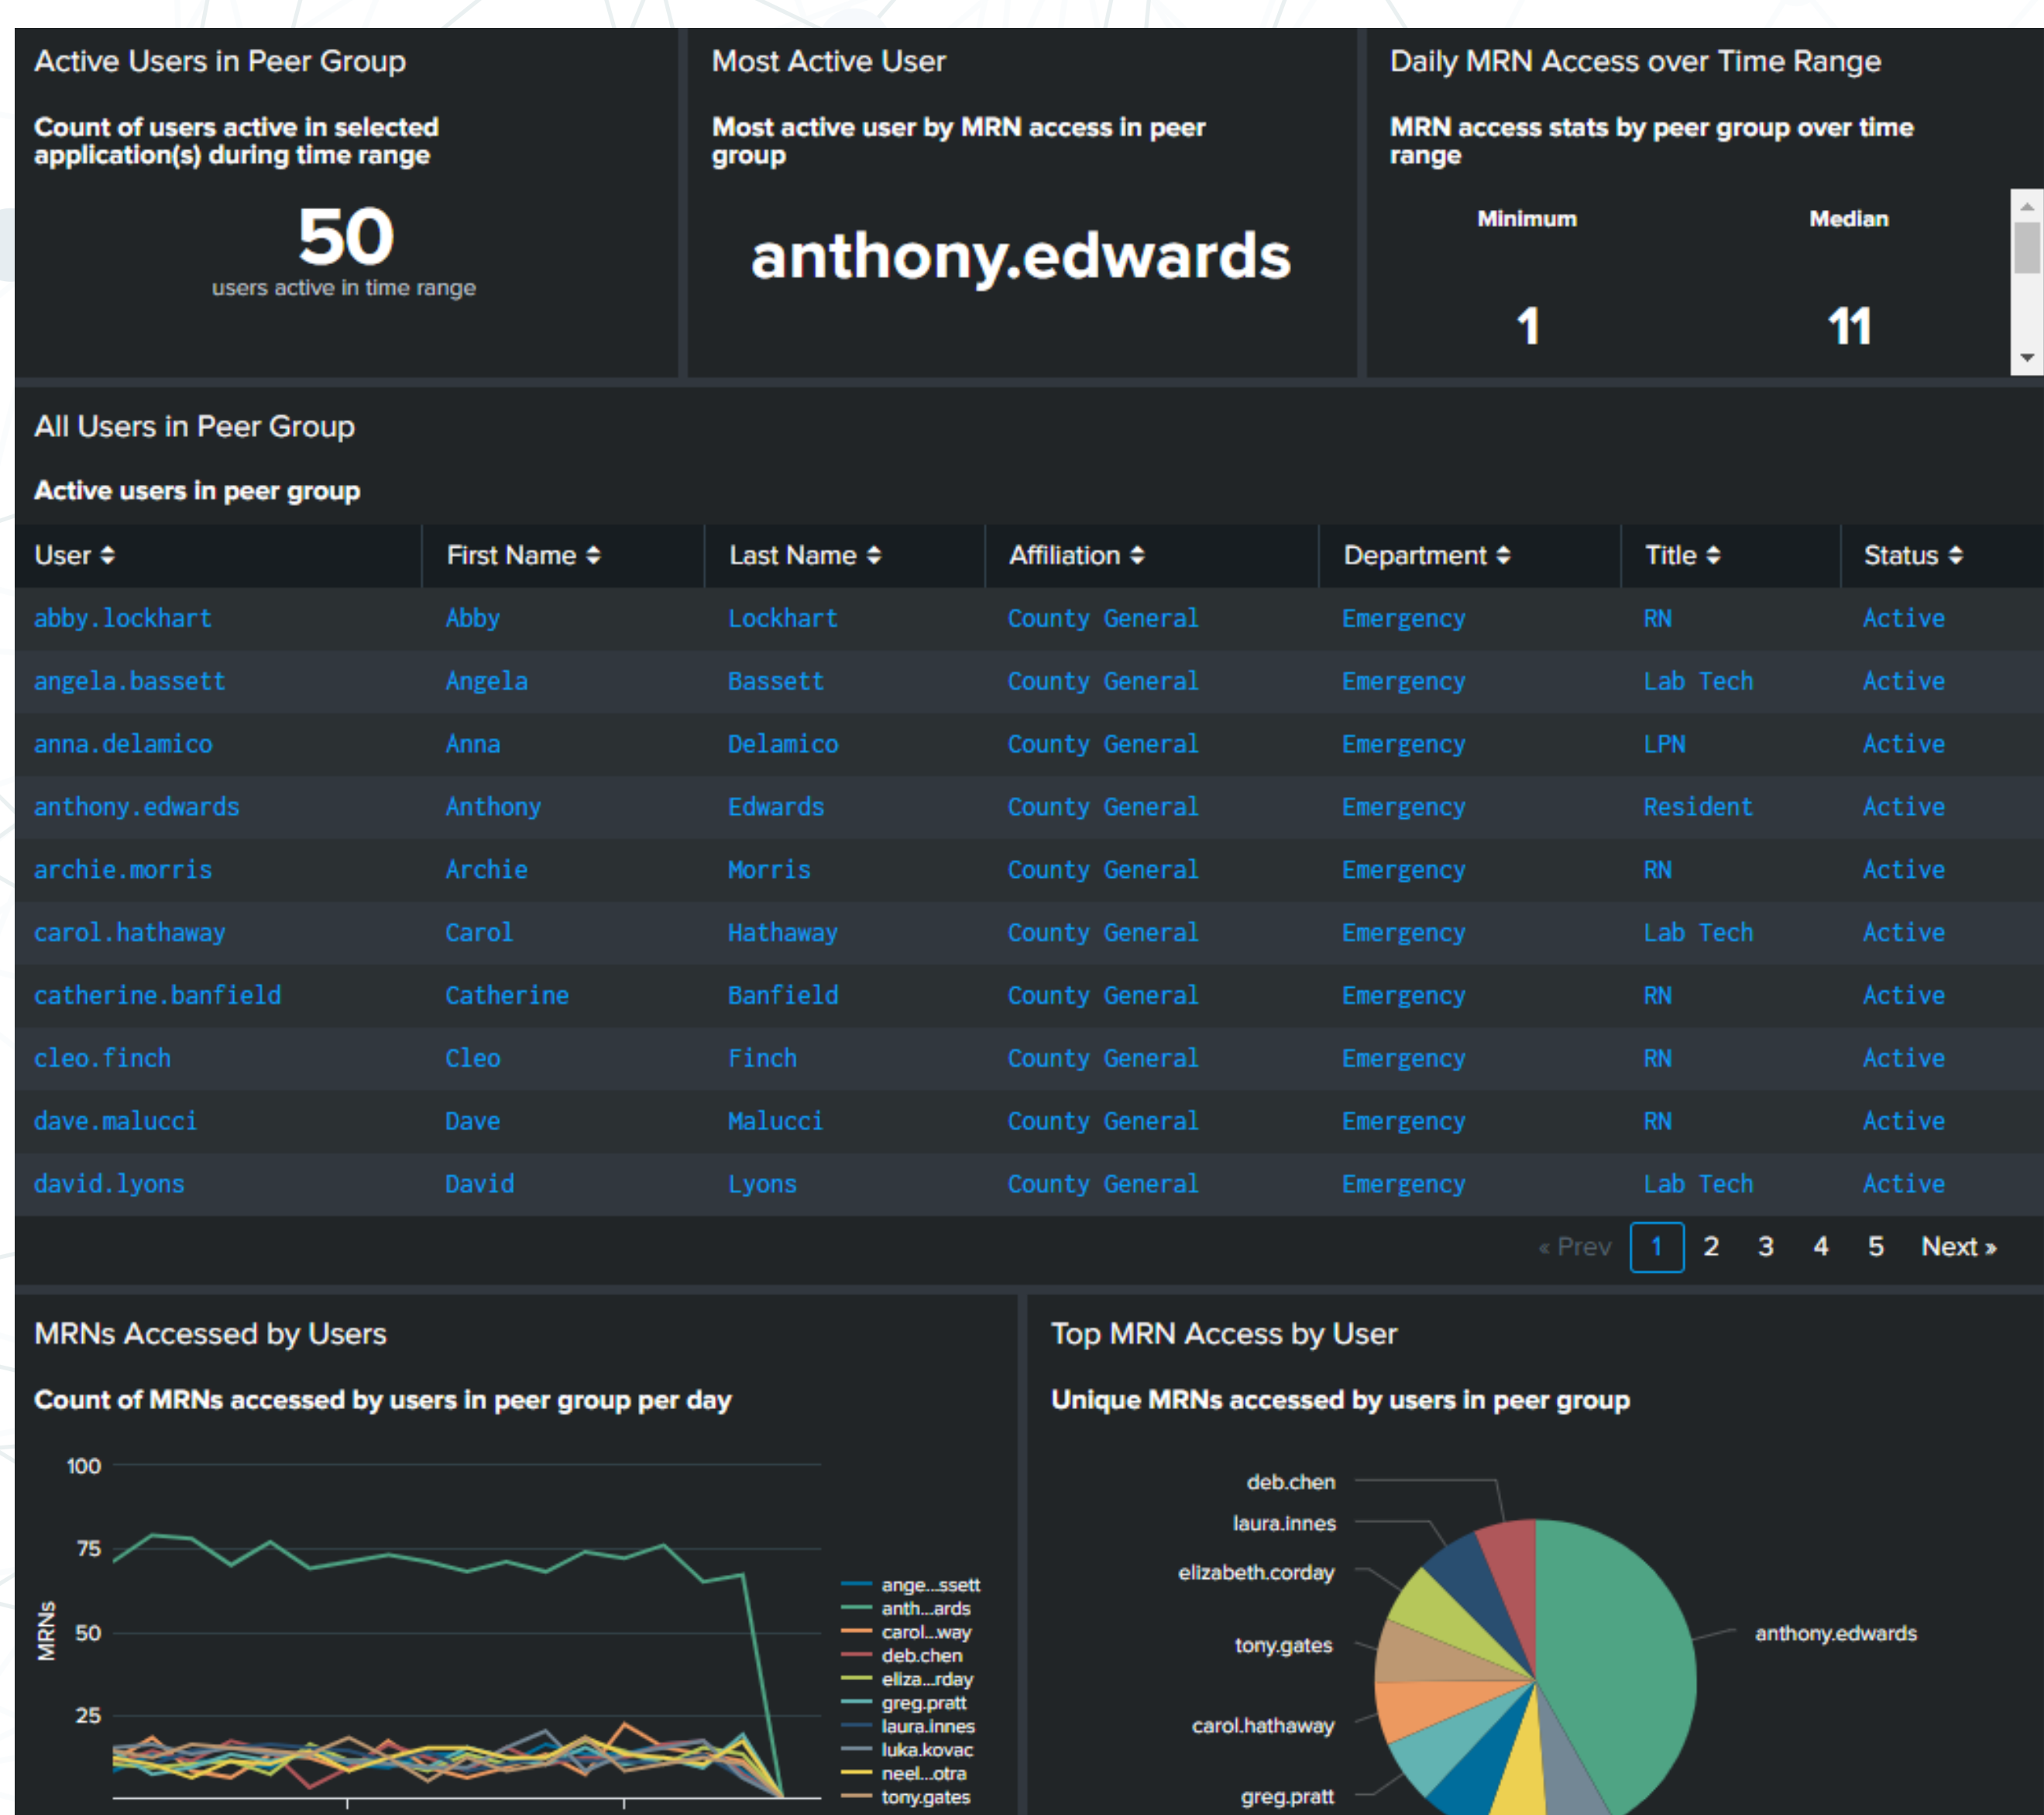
Active Users in Peer Group

Count of users active in selected application(s) during time range

50
users active in time range

Most Active User

Most active user by MRN access in peer group

anthony.edwards

Daily MRN Access over Time Range

MRN access stats by peer group over time range

Minimum
1

Median
11

All Users in Peer Group

Active users in peer group

| User | First Name | Last Name | Affiliation | Department | Title | Status |
|---|---|---|---|---|---|---|
| abby.lockhart | Abby | Lockhart | County General | Emergency | RN | Active |
| angela.bassett | Angela | Bassett | County General | Emergency | Lab Tech | Active |
| anna.delamico | Anna | Delamico | County General | Emergency | LPN | Active |
| anthony.edwards | Anthony | Edwards | County General | Emergency | Resident | Active |
| archie.morris | Archie | Morris | County General | Emergency | RN | Active |
| carol.hathaway | Carol | Hathaway | County General | Emergency | Lab Tech | Active |
| catherine.banfield | Catherine | Banfield | County General | Emergency | RN | Active |
| cleo.finch | Cleo | Finch | County General | Emergency | RN | Active |
| dave.malucci | Dave | Malucci | County General | Emergency | RN | Active |
| david.lyons | David | Lyons | County General | Emergency | Lab Tech | Active |

« Prev 1 2 3 4 5 Next »

MRNs Accessed by Users

Count of MRNs accessed by users in peer group per day

100
75
50
25
MRNs

ange...ssett
anth...ards
carol...way
deb.chen
eliza...rday
greg.pratt
laura.innes
luka.kovac
neel...otra
tony.gates

Top MRN Access by User

Unique MRNs accessed by users in peer group

deb.chen
laura.innes
elizabeth.corday
tony.gates
carol.hathaway
greg.pratt
anthony.edwards